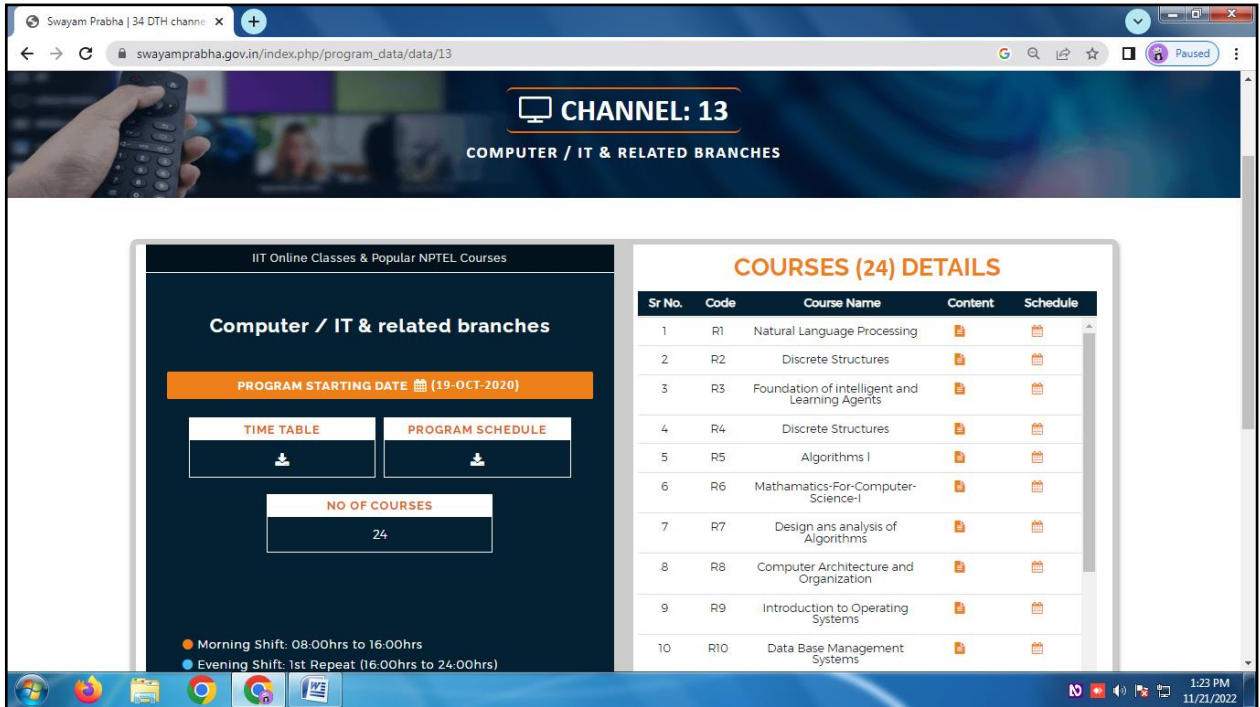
Swayam Prabha | 34 DTH channe

swayamprabha.gov.in/index.php/program_data/data/13

Paused

CHANNEL: 13

COMPUTER / IT & RELATED BRANCHES

IIT Online Classes & Popular NPTEL Courses

Computer / IT & related branches

PROGRAM STARTING DATE (19-OCT-2020)

TIME TABLE

PROGRAM SCHEDULE

NO OF COURSES

24

Morning Shift: 08:00hrs to 16:00hrs

Evening Shift: 1st Repeat (16:00hrs to 24:00hrs)

COURSES (24) DETAILS

| Sr No. | Code | Course Name | Content | Schedule |
|---|---|---|---|---|
| 1 | R1 | Natural Language Processing | | |
| 2 | R2 | Discrete Structures | | |
| 3 | R3 | Foundation of intelligent and Learning Agents | | |
| 4 | R4 | Discrete Structures | | |
| 5 | R5 | Algorithms I | | |
| 6 | R6 | Mathamatics-For-Computer-Science-I | | |
| 7 | R7 | Design ans analysis of Algorithms | | |
| 8 | R8 | Computer Architecture and Organization | | |
| 9 | R9 | Introduction to Operating Systems | | |
| 10 | R10 | Data Base Management Systems | | |

1:23 PM
11/21/2022